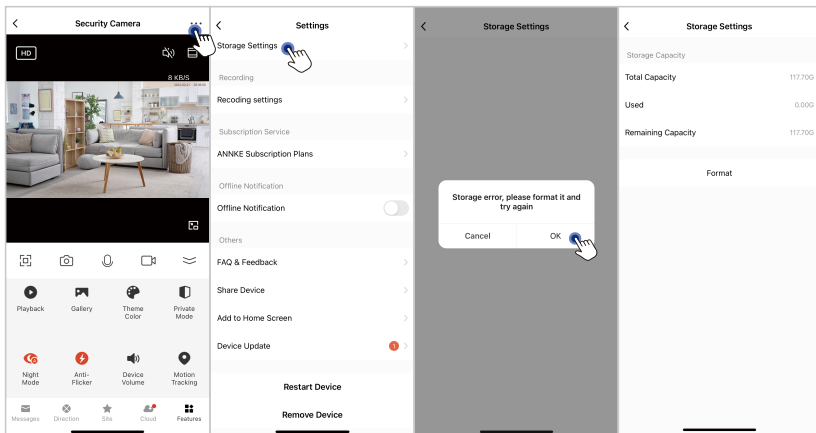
Security Camera

HD

8 KB/S

Playback
Gallery
Theme Color
Private Mode

Night Mode
Anti-Flicker
Device Volume
Motion Tracking

Messages
Direction
Sits
Cloud
Features

Settings

Storage Settings

Recording

Recoding settings

Subscription Service

ANNKE Subscription Plans

Offline Notification

Offline Notification

Others

FAQ & Feedback

Share Device

Add to Home Screen

Device Update 1

Restart Device

Remove Device

Storage Settings

Storage error, please format it and try again

Cancel
OK

Storage Settings

Storage Capacity

Total Capacity 117.70G

Used 0.00G

Remaining Capacity 117.70G

Format